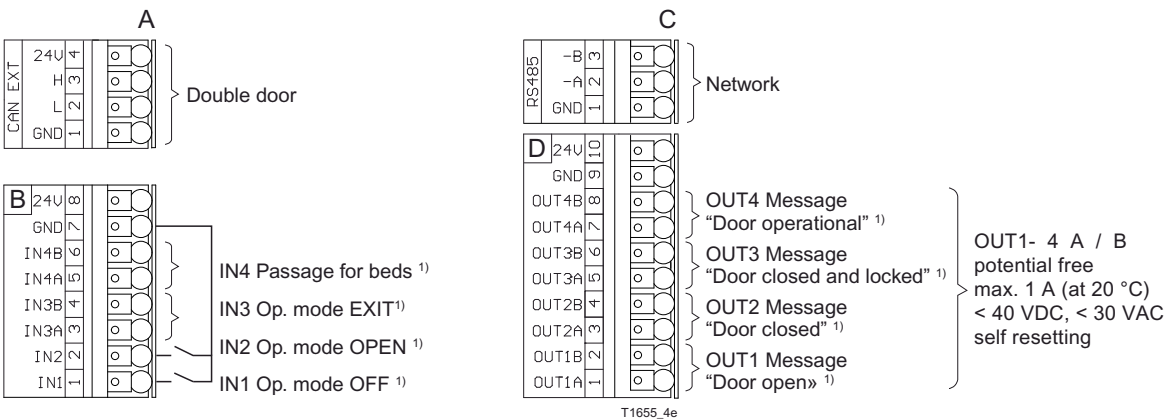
A

CAN EXT
24V 4
H 3
L 2
GND 1

Double door

B
24V 8
GND 7
IN4B 6
IN4A 5
IN3B 4
IN3A 3
IN2 2
IN1 1

IN4 Passage for beds $^{1)}$
IN3 Op. mode EXIT$^{1)}$
IN2 Op. mode OPEN $^{1)}$
IN1 Op. mode OFF $^{1)}$

C

RS485
-B 3
-A 2
GND 1

Network

D
24V 10
GND 9
OUT4B 8
OUT4A 7
OUT3B 6
OUT3A 5
OUT2B 4
OUT2A 3
OUT1B 2
OUT1A 1

OUT4 Message "Door operational" $^{1)}$
OUT3 Message "Door closed and locked" $^{1)}$
OUT2 Message "Door closed" $^{1)}$
OUT1 Message "Door open» $^{1)}$

OUT1- 4 A / B potential free max. 1 A (at 20 °C) < 40 VDC, < 30 VAC self resetting

T1655_4e